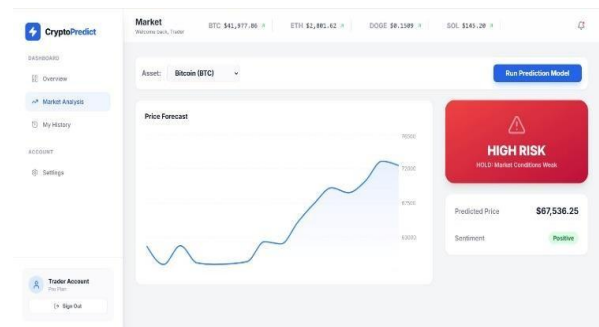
CryptoPredict

DASHBOARD

Overview

Market Analysis

My History

ACCOUNT

Settings

Trader Account

Pro Plan

Sign Out

Market

Welcome back, Trader

BTC $41,977.86

ETH $2,801.62

DOGE $0.1509

SOL $145.20

Asset: Bitcoin (BTC)

Run Prediction Model

Price Forecast

78000

72000

67500

63000

HIGH RISK

HOLD: Market Conditions Weak

Predicted Price $67,536.25

Sentiment Positive